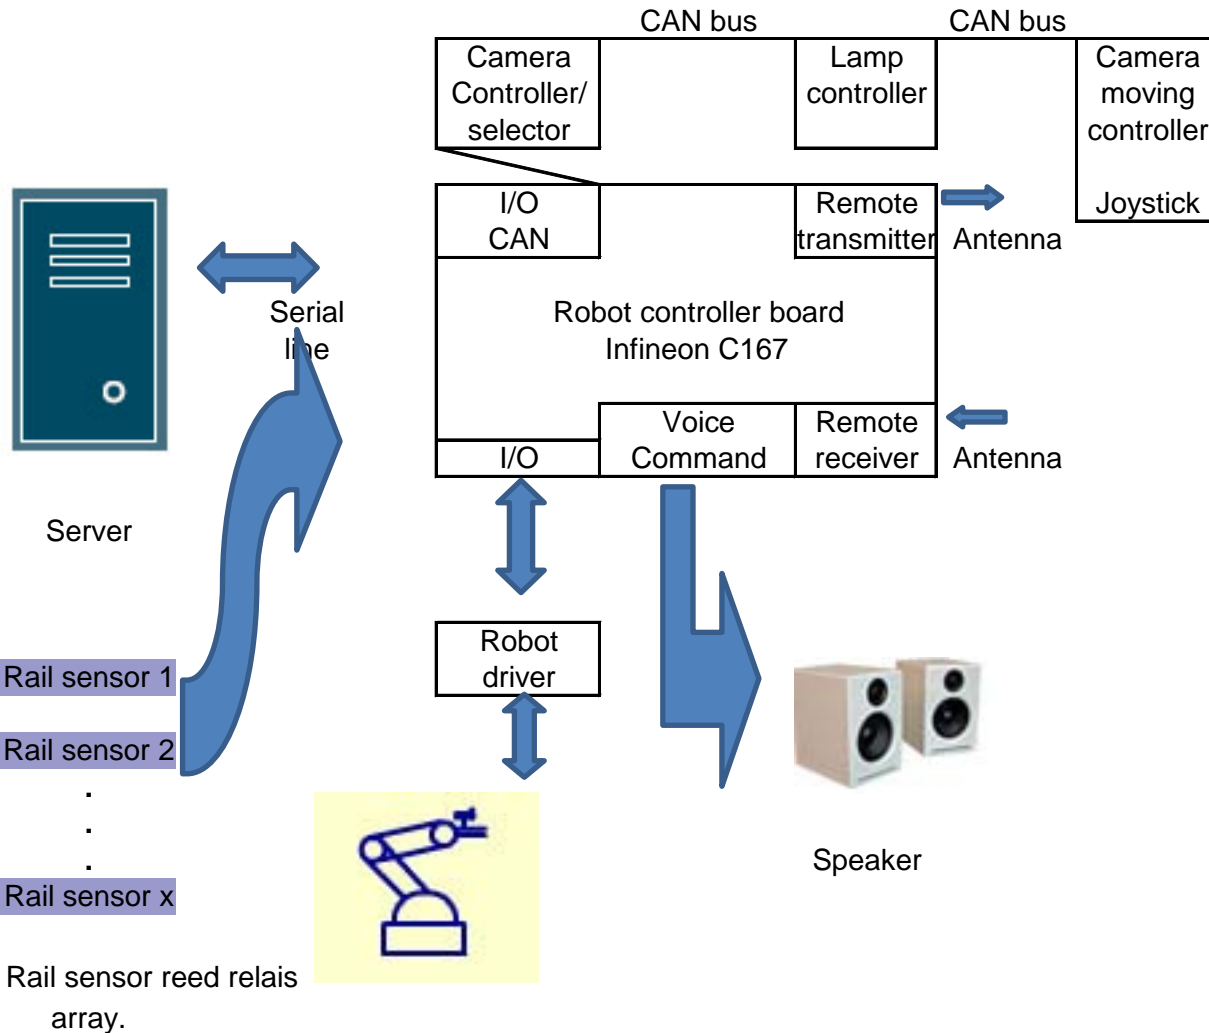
CAN bus

CAN bus

Camera Controller/ selector

Lamp controller

Camera moving controller

Joystick

I/O CAN

Remote transmitter

Antenna

Serial line

Robot controller board Infineon C167

Voice Command

Remote receiver

Antenna

I/O

Server

Robot driver

Rail sensor 1

Rail sensor 2

.
.
.

Rail sensor x

Speaker

Rail sensor reed relais array.